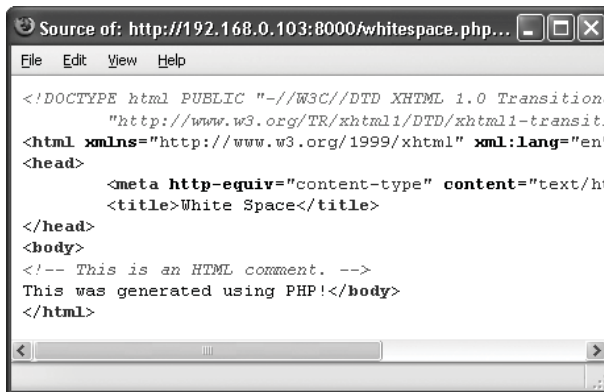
Source of: http://192.168.0.103:8000/whitespace.php...

File Edit View Help

<!DOCTYPE html PUBLIC "-//W3C//DTD XHTML 1.0 Transition
"http://www.w3.org/TR/xhtml1/DTD/xhtml1-transit
<html xmlns="http://www.w3.org/1999/xhtml" xml:lang="en
<head>
<meta http-equiv="content-type" content="text/h
<title>White Space</title>
</head>
<body>
<!-- This is an HTML comment. -->
This was generated using PHP!</body>
</html>